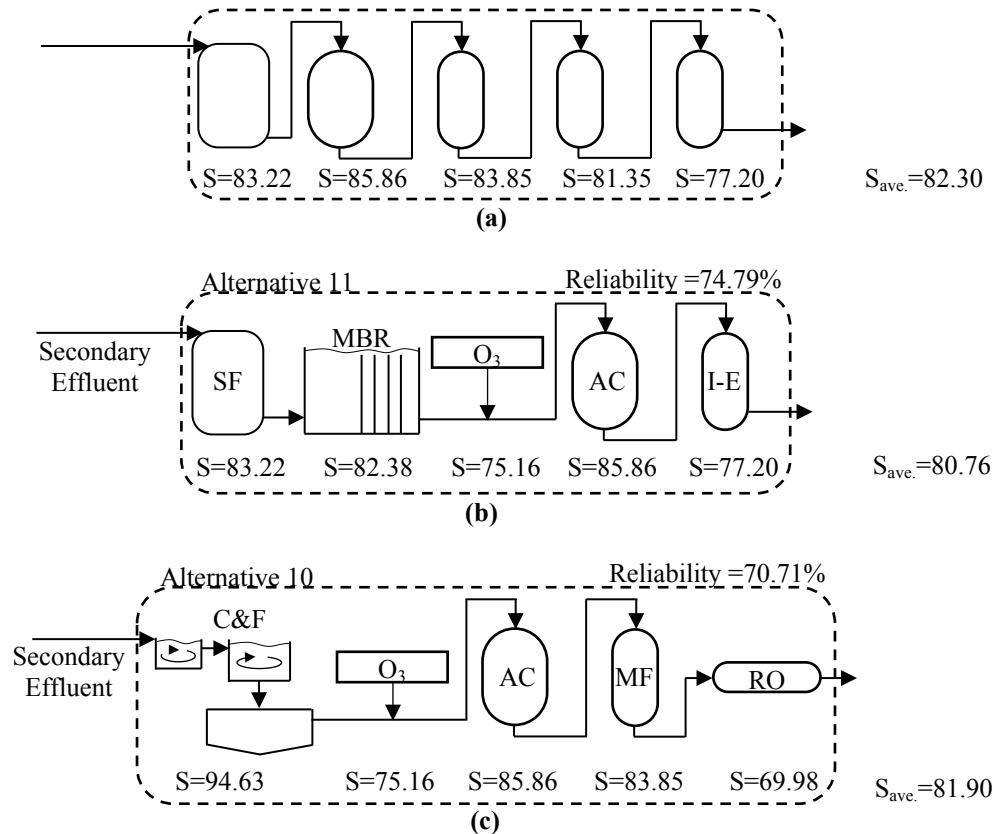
S=83.22 S=85.86 S=83.85 S=81.35 S=77.20

$S_{ave.}$=82.30

(a)

Alternative 11

Reliability =74.79%

Secondary Effluent

SF

MBR

$O_3$

AC

I-E

S=83.22 S=82.38 S=75.16 S=85.86 S=77.20

$S_{ave.}$=80.76

(b)

Alternative 10

Reliability =70.71%

Secondary Effluent

C&F

$O_3$

AC

MF

RO

S=94.63 S=75.16 S=85.86 S=83.85 S=69.98

$S_{ave.}$=81.90

(c)